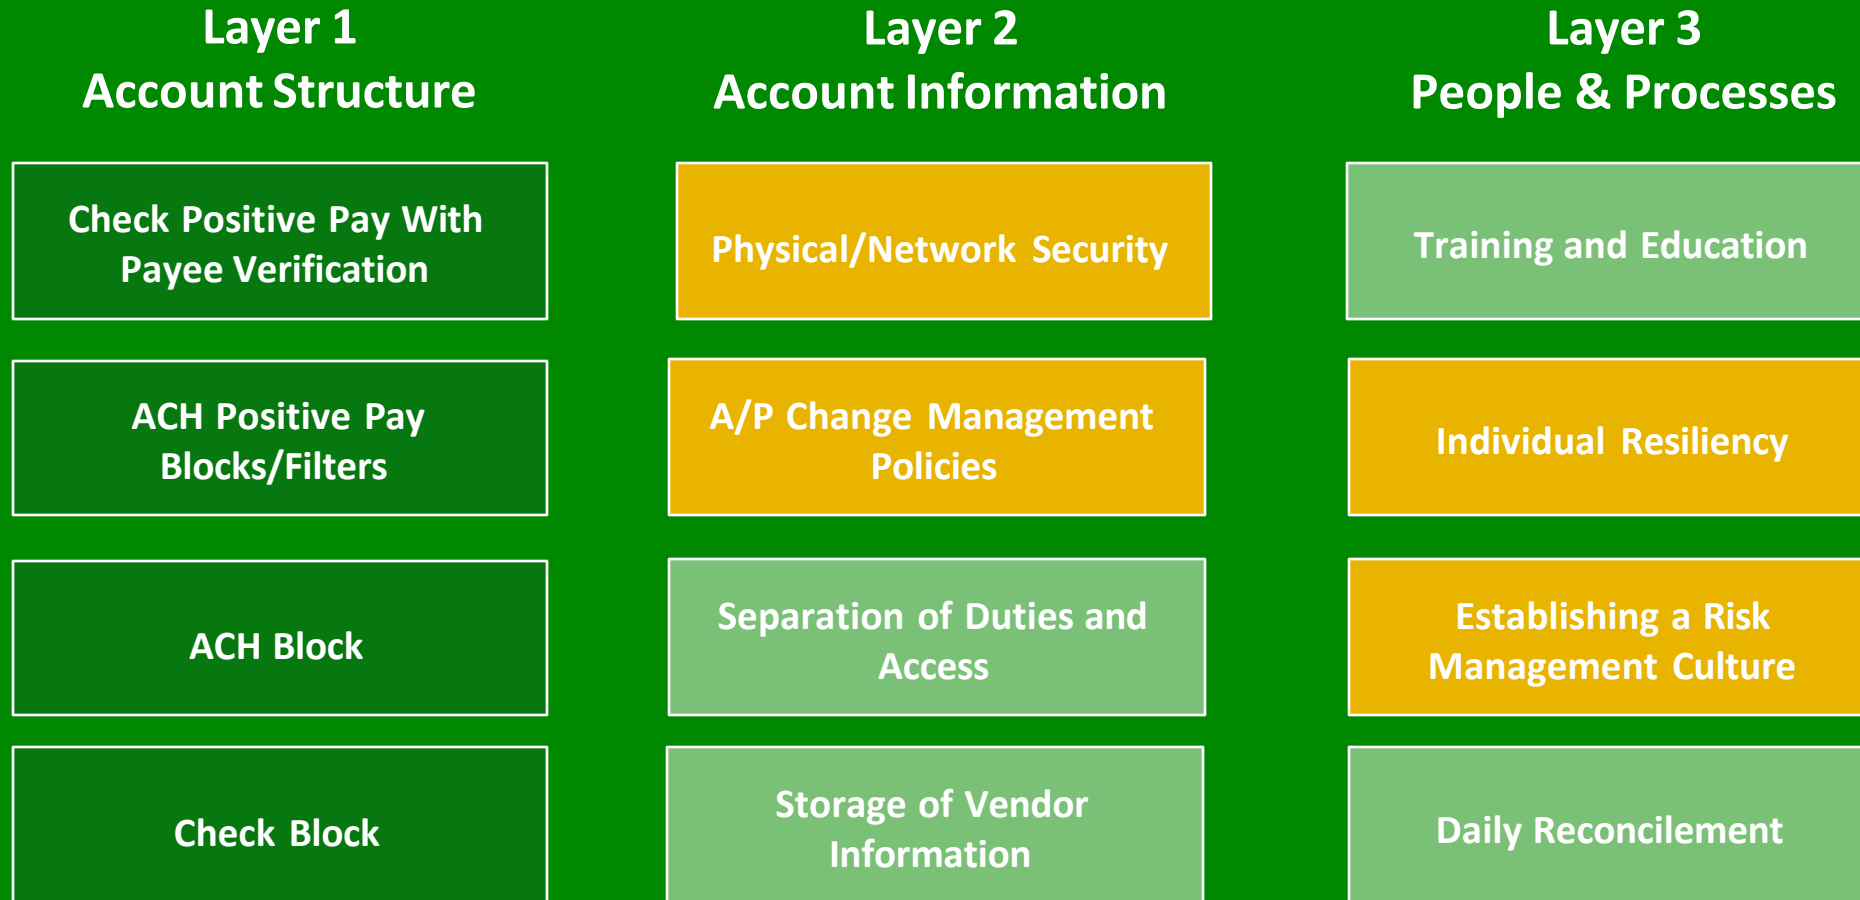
Layer 1
Account Structure

Check Positive Pay With Payee Verification

ACH Positive Pay Blocks/Filters

ACH Block

Check Block

Layer 2
Account Information

Physical/Network Security

A/P Change Management Policies

Separation of Duties and Access

Storage of Vendor Information

Layer 3
People & Processes

Training and Education

Individual Resiliency

Establishing a Risk Management Culture

Daily Reconcilement